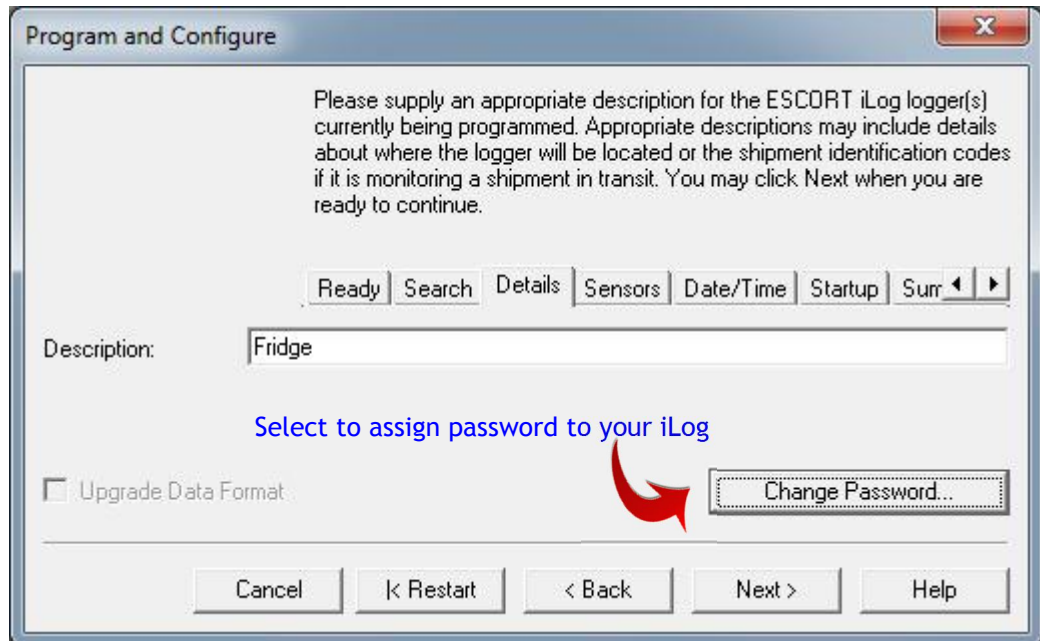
Program and Configure

Please supply an appropriate description for the ESCORT iLog logger(s) currently being programmed. Appropriate descriptions may include details about where the logger will be located or the shipment identification codes if it is monitoring a shipment in transit. You may click Next when you are ready to continue.

Ready | Search | Details | Sensors | Date/Time | Startup | Sum

Description: Fridge

Select to assign password to your iLog

Upgrade Data Format

Change Password...

Cancel | |< Restart | < Back | Next > | Help